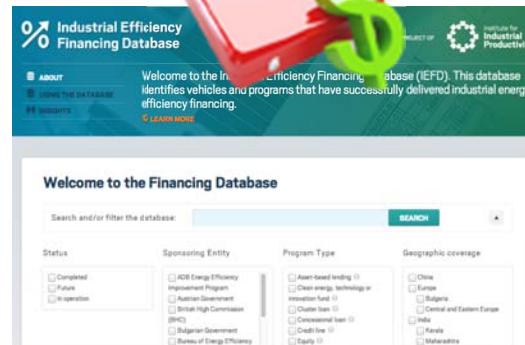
% Industrial Efficiency Financing Database

A PROJECT OF

Institute for Industrial Productivity

ABOUT
USING THE DATABASE
INSIGHTS

Welcome to the In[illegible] Efficiency Financing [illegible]atabase (IEFD). This database identifies vehicles and programs that have successfully delivered industrial energ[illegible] efficiency financing.

LEARN MORE

Welcome to the Financing Database

Search and/or filter the database:

SEARCH

Status
Completed
Future
In operation

Sponsoring Entity
ADB Energy Efficiency Improvement Program
Austrian Government
British High Commission (BHC)
Bulgarian Government
Bureau of Energy Efficiency

Program Type
Asset-based lending
Clean energy, technology or innovation fund
Cluster loan
Concessional loan
Credit line
Equity

Geographic coverage
China
Europe
Bulgaria
Central and Eastern Europe
India
Kerala
Maharashtra